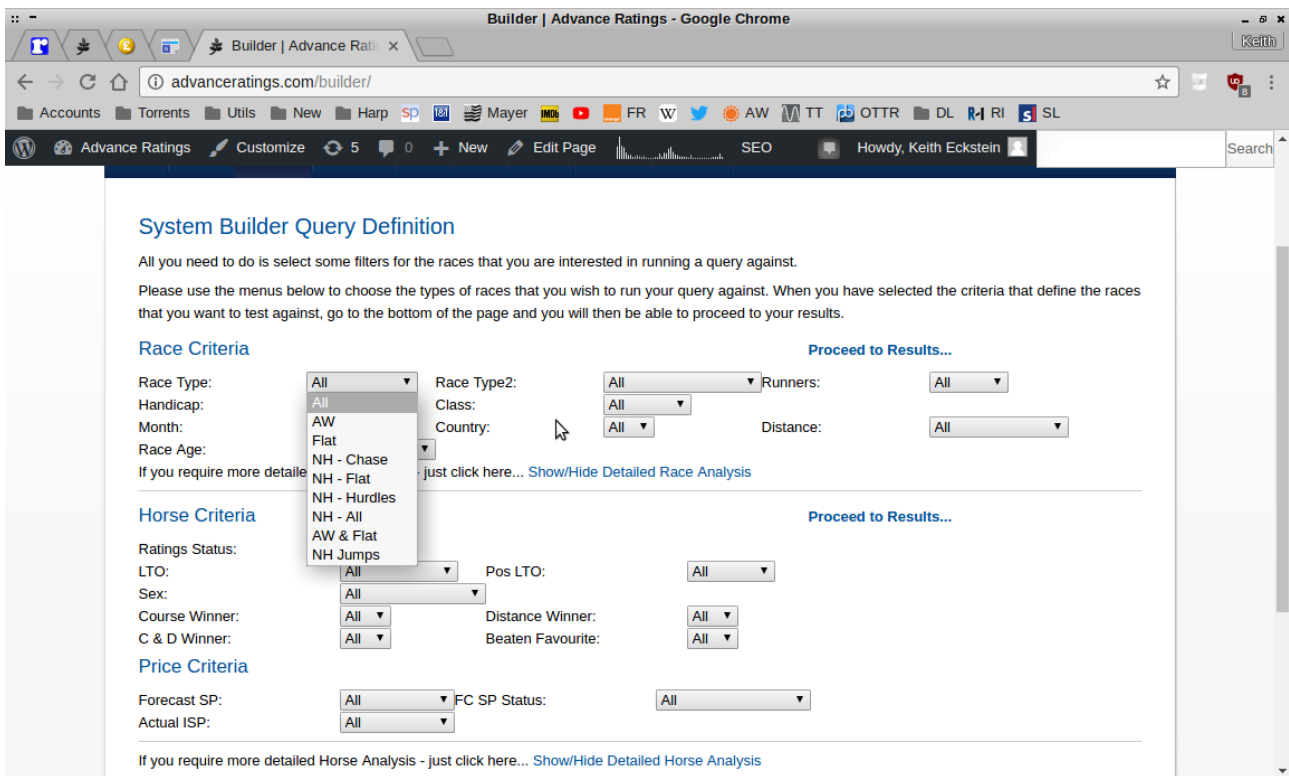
Builder | Advance Ratings - Google Chrome

Builder | Advance Rati ×

Keith

advanceratings.com/builder/

Accounts Torrents Utils New Harp SP Mayer FR W AW TT OTTR DL RI SL

Advance Ratings Customize 5 0 New Edit Page SEO Howdy, Keith Eckstein Search

System Builder Query Definition

All you need to do is select some filters for the races that you are interested in running a query against.

Please use the menus below to choose the types of races that you wish to run your query against. When you have selected the criteria that define the races that you want to test against, go to the bottom of the page and you will then be able to proceed to your results.

Race Criteria

Proceed to Results...

Race Type: All
All
AW
Flat
NH - Chase
NH - Flat
NH - Hurdles
NH - All
AW & Flat
NH Jumps

Race Type2: All
Runners: All
Handicap:
Class: All
Month:
Country: All
Distance: All
Race Age:

If you require more detaile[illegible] just click here... Show/Hide Detailed Race Analysis

Horse Criteria

Proceed to Results...

Ratings Status:
LTO: All
Pos LTO: All
Sex: All
Course Winner: All
Distance Winner: All
C & D Winner: All
Beaten Favourite: All

Price Criteria

Forecast SP: All
FC SP Status: All
Actual ISP: All

If you require more detailed Horse Analysis - just click here... Show/Hide Detailed Horse Analysis